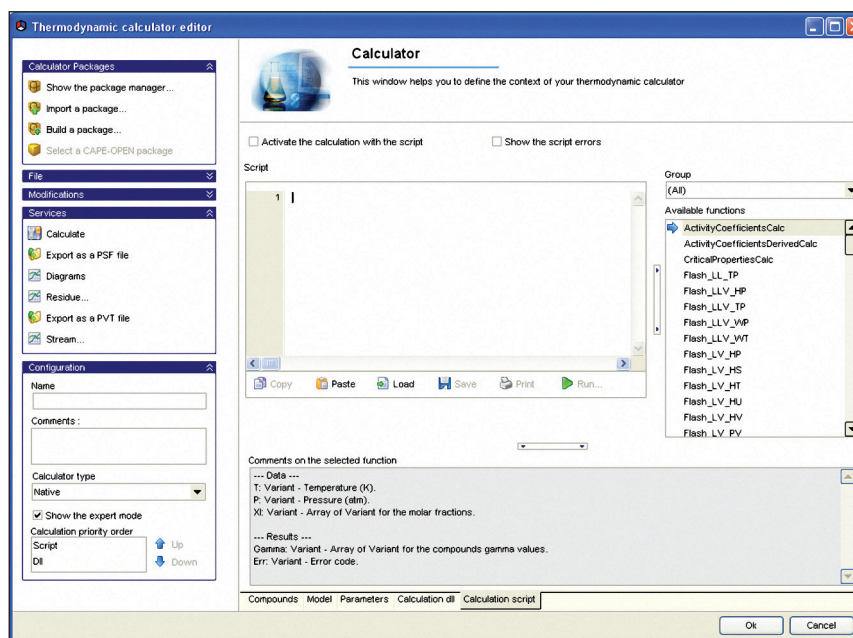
Thermodynamic calculator editor

Calculator Packages
Show the package manager...
Import a package...
Build a package...
Select a CAPE-OPEN package

File
Modifications
Services
Calculate
Export as a PSF file
Diagrams
Residue...
Export as a PVT file
Stream...

Configuration
Name
Comments :
Calculator type
Native
Show the expert mode
Calculation priority order
Script
Dll
Up
Down

Calculator
This window helps you to define the context of your thermodynamic calculator

Activate the calculation with the script
Show the script errors

Script
1

Copy Paste Load Save Print Run...

Group
(All)
Available functions
ActivityCoefficientsCalc
ActivityCoefficientsDerivedCalc
CriticalPropertiesCalc
Flash_LL_TP
Flash_LLV_HP
Flash_LLV_TP
Flash_LLV_WP
Flash_LLV_WT
Flash_LV_HP
Flash_LV_HS
Flash_LV_HT
Flash_LV_HU
Flash_LV_HV
Flash_LV_PV

Comments on the selected function
--- Data ---
T: Variant - Temperature (K).
P: Variant - Pressure (atm).
Xl: Variant - Array of Variant for the molar fractions.

--- Results ---
Gamma: Variant - Array of Variant for the compounds gamma values.
Err: Variant - Error code.

Compounds Model Parameters Calculation dll Calculation script

Ok Cancel